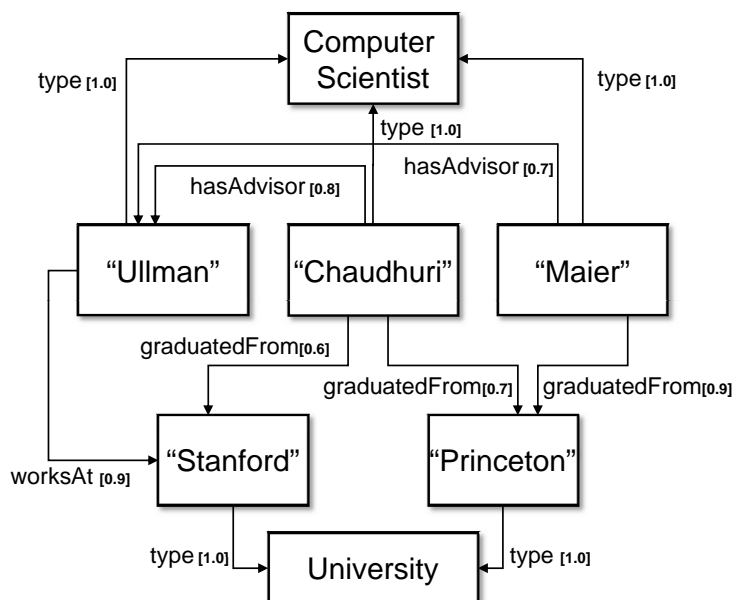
Computer Scientist

type [1.0]

type [1.0]

type [1.0]

hasAdvisor [0.7]

hasAdvisor [0.8]

"Ullman"

"Chaudhuri"

"Maier"

graduatedFrom[0.6]

graduatedFrom[0.7]

graduatedFrom[0.9]

worksAt [0.9]

"Stanford"

"Princeton"

type [1.0]

type [1.0]

University